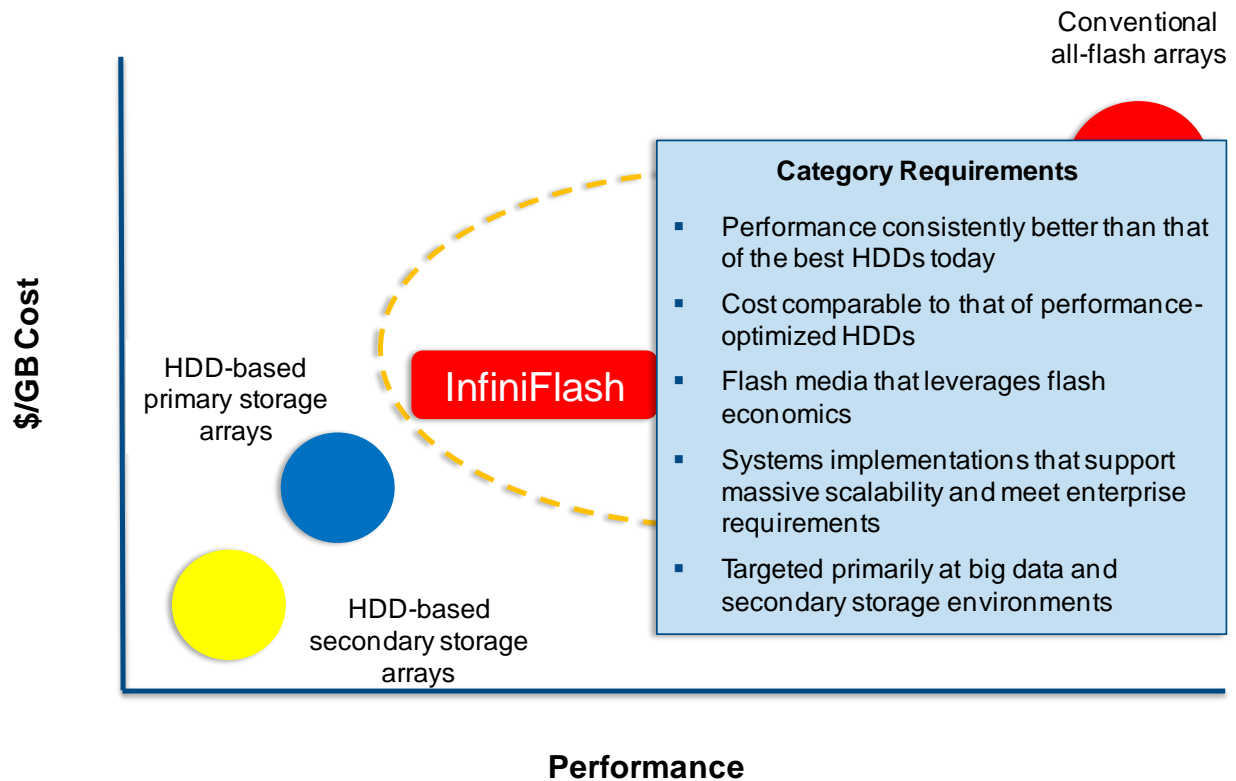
Conventional all-flash arrays

Category Requirements

▪ Performance consistently better than that of the best HDDs today

▪ Cost comparable to that of performance-optimized HDDs

▪ Flash media that leverages flash economics

▪ Systems implementations that support massive scalability and meet enterprise requirements

▪ Targeted primarily at big data and secondary storage environments

$/GB Cost

HDD-based primary storage arrays

InfiniFlash

HDD-based secondary storage arrays

Performance